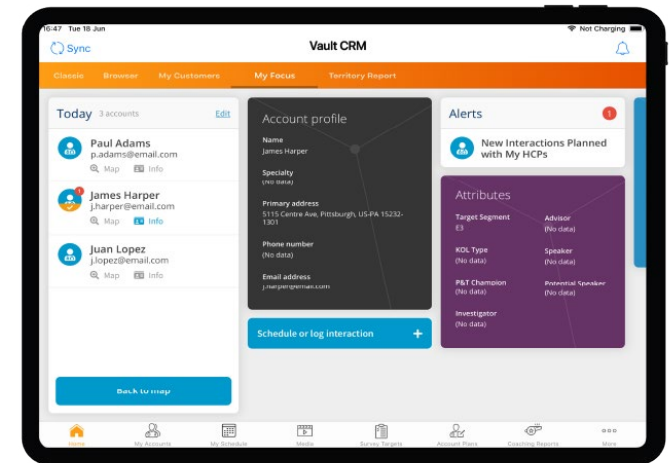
16:47 Tue 18 Jun

Not Charging

Sync

Vault CRM

Classic Browser My Customers My Focus Territory Report

Today 3 accounts Edit

Paul Adams
p.adams@email.com
Map Info

James Harper
j.harper@email.com
Map Info

Juan Lopez
j.lopez@email.com
Map Info

Back to map

Account profile

Name
James Harper

Specialty
(No data)

Primary address
5115 Centre Ave, Pittsburgh, US-PA 15232-1301

Phone number
(No data)

Email address
j.harper@email.com

Schedule or log interaction +

Alerts 1

New Interactions Planned with My HCPs

Attributes

Target Segment
E3

Advisor
(No data)

KOL Type
(No data)

Speaker
(No data)

P&T Champion
(No data)

Potential Speaker
(No data)

Investigator
(No data)

Home My Accounts My Schedule Media Survey Targets Account Plans Coaching Reports More